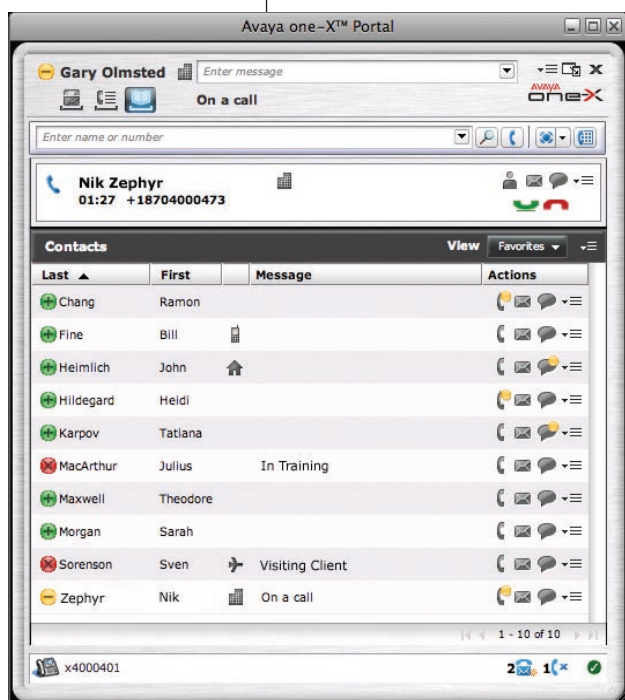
Avaya one-X™ Portal

Gary Olmsted

Enter message

On a call

AVAYA one-X

Enter name or number

Nik Zephyr
01:27 +18704000473

Contacts

View Favorites

| Last ▲ | First | | Message | Actions |
|---|---|---|---|---|
| Chang | Ramon | | | |
| Fine | Bill | | | |
| Heimlich | John | | | |
| Hildegard | Heidi | | | |
| Karpov | Tatiana | | | |
| MacArthur | Julius | | In Training | |
| Maxwell | Theodore | | | |
| Morgan | Sarah | | | |
| Sorenson | Sven | | Visiting Client | |
| Zephyr | Nik | | On a call | |

1 - 10 of 10

x4000401

2 1